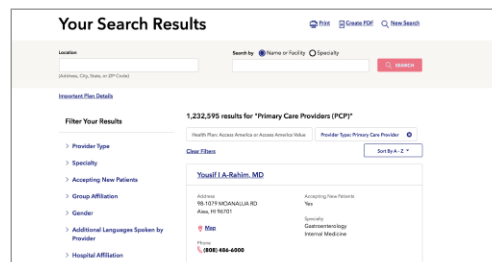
Your Search Results

Print Create PDF New Search

Location

(Address, City, State, or ZIP Code)

Search by Name or Facility Specialty

SEARCH

Important Plan Details

Filter Your Results

> Provider Type

> Specialty

> Accepting New Patients

> Group Affiliation

> Gender

> Additional Languages Spoken by Provider

> Hospital Affiliation

1,232,595 results for "Primary Care Providers (PCP)"

Health Plan: Access America or Access America Value

Provider Type: Primary Care Provider

Clear Filters

Sort By A - Z

Yousif I A-Rahim, MD

Address
98-1079 MOANALUA RD
Aiea, HI 96701

Map

Phone
(808) 486-6000

Accepting New Patients
Yes

Specialty
Gastroenterology
Internal Medicine